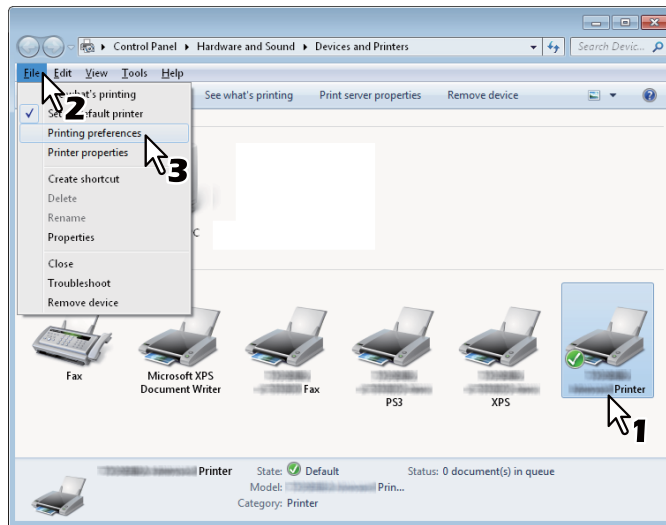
Control Panel ▸ Hardware and Sound ▸ Devices and Printers

Search Devic...

File Edit View Tools Help

See what's printing
Set as default printer
Printing preferences
Printer properties
Create shortcut
Delete
Rename
Properties
Close
Troubleshoot
Remove device

See what's printing Print server properties Remove device

2
3

Fax
Microsoft XPS Document Writer
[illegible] Fax
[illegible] PS3
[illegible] XPS
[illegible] Printer

1

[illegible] Printer State: Default Status: 0 document(s) in queue
Model: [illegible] Prin...
Category: Printer